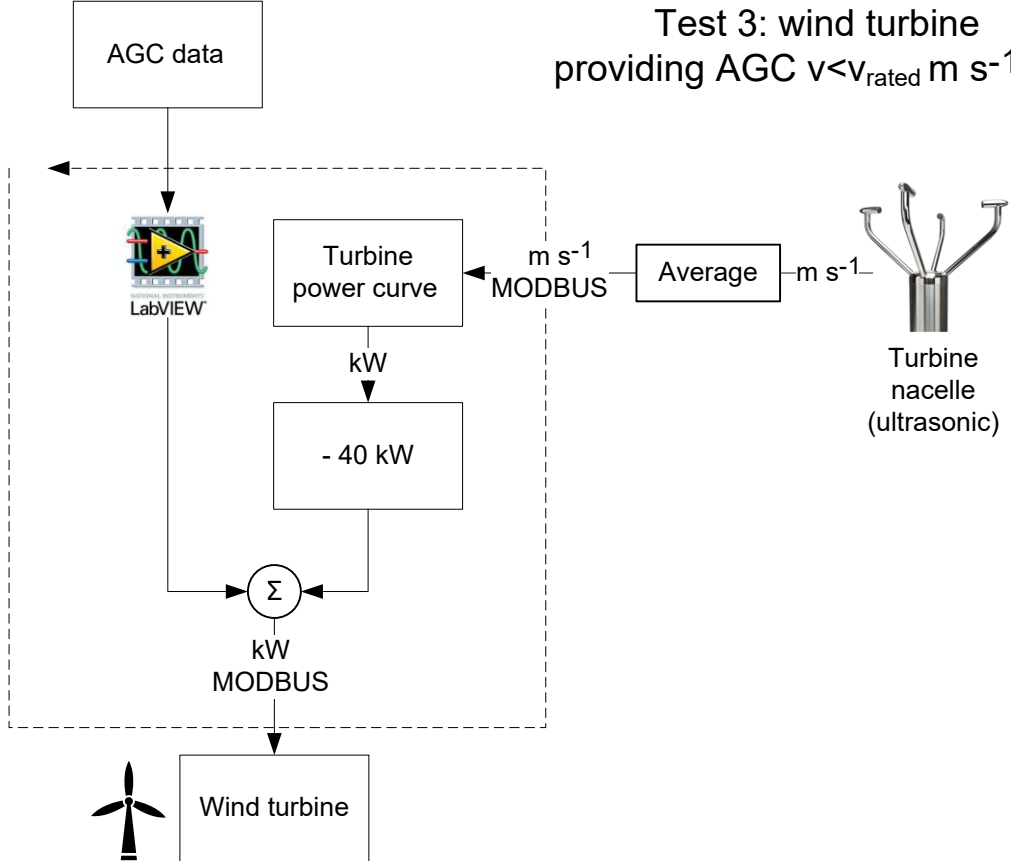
Test 3: wind turbine providing AGC v<$v_{rated}$ m $s^{-1}$

AGC data

NATIONAL INSTRUMENTS
LabVIEW

Turbine power curve

m $s^{-1}$
MODBUS

Average

m $s^{-1}$

Turbine nacelle (ultrasonic)

kW

- 40 kW

Σ

kW
MODBUS

Wind turbine